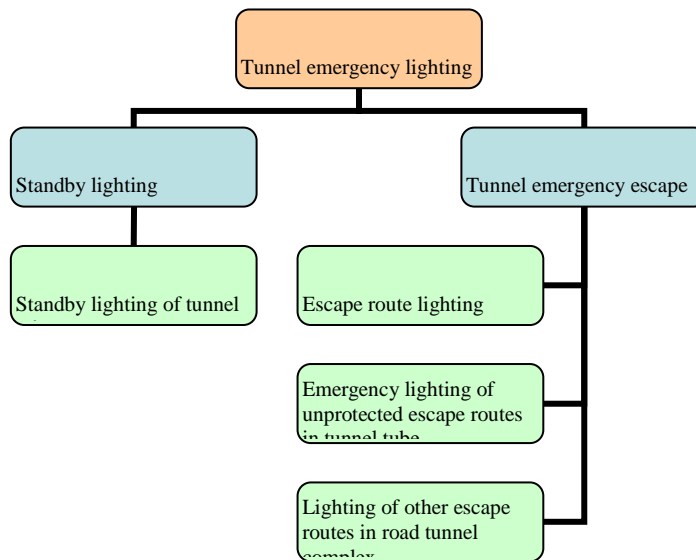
Tunnel emergency lighting

Standby lighting

Tunnel emergency escape

Standby lighting of tunnel

Escape route lighting

Emergency lighting of unprotected escape routes in tunnel tube

Lighting of other escape routes in road tunnel complex